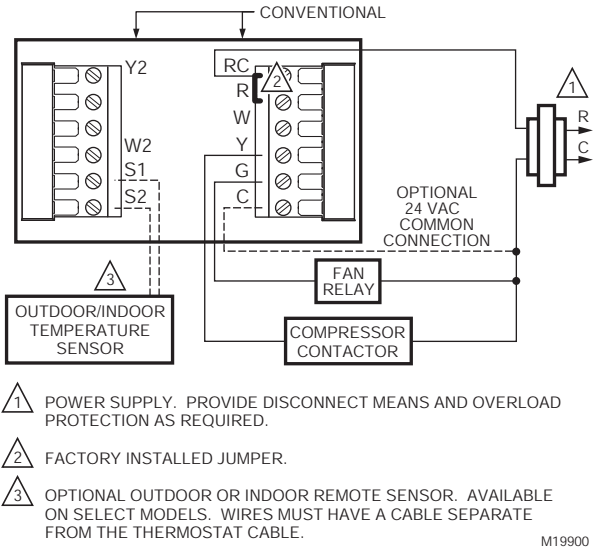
CONVENTIONAL

Y2
W2
S1
S2

RC
R
W
Y
G
C

2

1
R
C

OPTIONAL 24 VAC COMMON CONNECTION

3

FAN RELAY

OUTDOOR/INDOOR TEMPERATURE SENSOR

COMPRESSOR CONTACTOR

1 POWER SUPPLY. PROVIDE DISCONNECT MEANS AND OVERLOAD PROTECTION AS REQUIRED.

2 FACTORY INSTALLED JUMPER.

3 OPTIONAL OUTDOOR OR INDOOR REMOTE SENSOR. AVAILABLE ON SELECT MODELS. WIRES MUST HAVE A CABLE SEPARATE FROM THE THERMOSTAT CABLE.

M19900